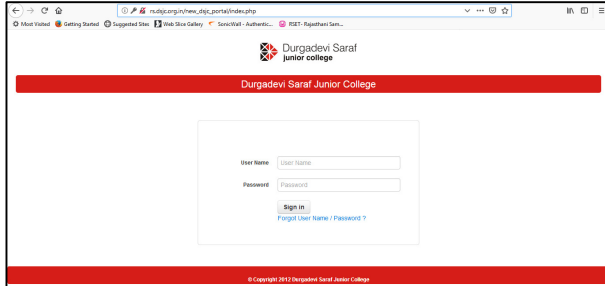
rs.dsjc.org.in/new_dsjc_portal/index.php

Most Visited Getting Started Suggested Sites Web Slice Gallery SonicWall - Authentic... RSET - Rajasthani Sam...

Durgadevi Saraf
junior college

Durgadevi Saraf Junior College

User Name User Name

Password Password

Sign in

Forgot User Name / Password ?

© Copyright 2012 Durgadevi Saraf Junior College